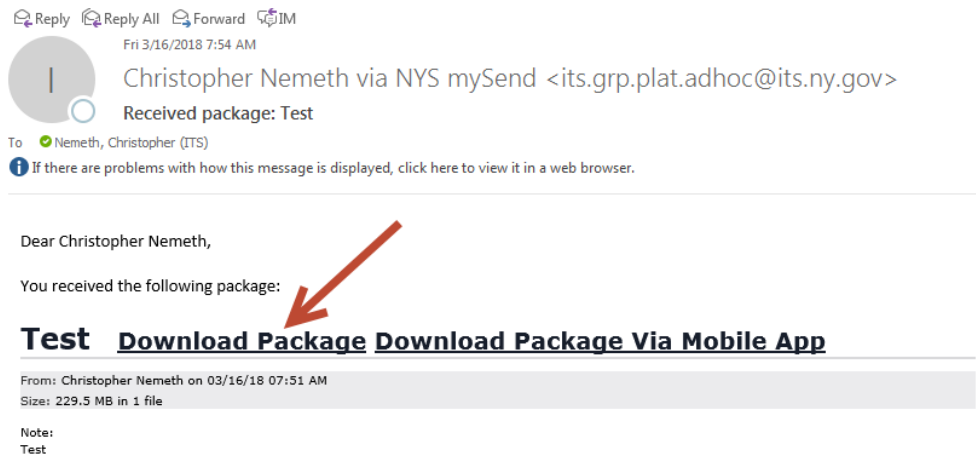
Reply Reply All Forward IM

Fri 3/16/2018 7:54 AM

I

Christopher Nemeth via NYS mySend <its.grp.plat.adhoc@its.ny.gov>

Received package: Test

To Nemeth, Christopher (ITS)

If there are problems with how this message is displayed, click here to view it in a web browser.

Dear Christopher Nemeth,

You received the following package:

Test Download Package Download Package Via Mobile App

From: Christopher Nemeth on 03/16/18 07:51 AM
Size: 229.5 MB in 1 file

Note:
Test